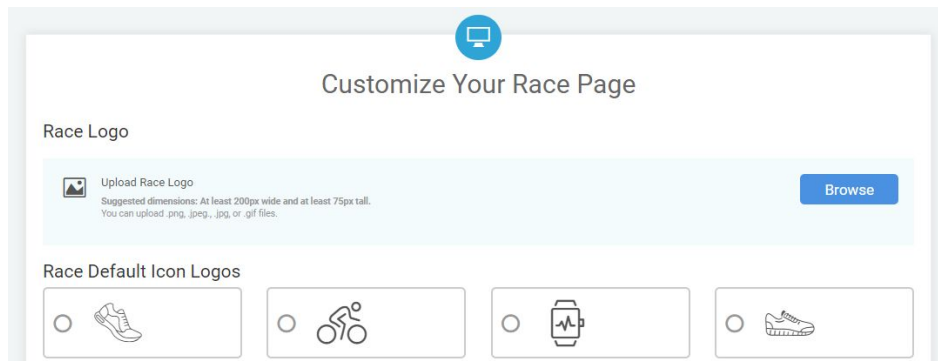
Customize Your Race Page

Race Logo

Upload Race Logo

Suggested dimensions: At least 200px wide and at least 75px tall.
You can upload .png, .jpeg., .jpg, or .gif files.

Browse

Race Default Icon Logos